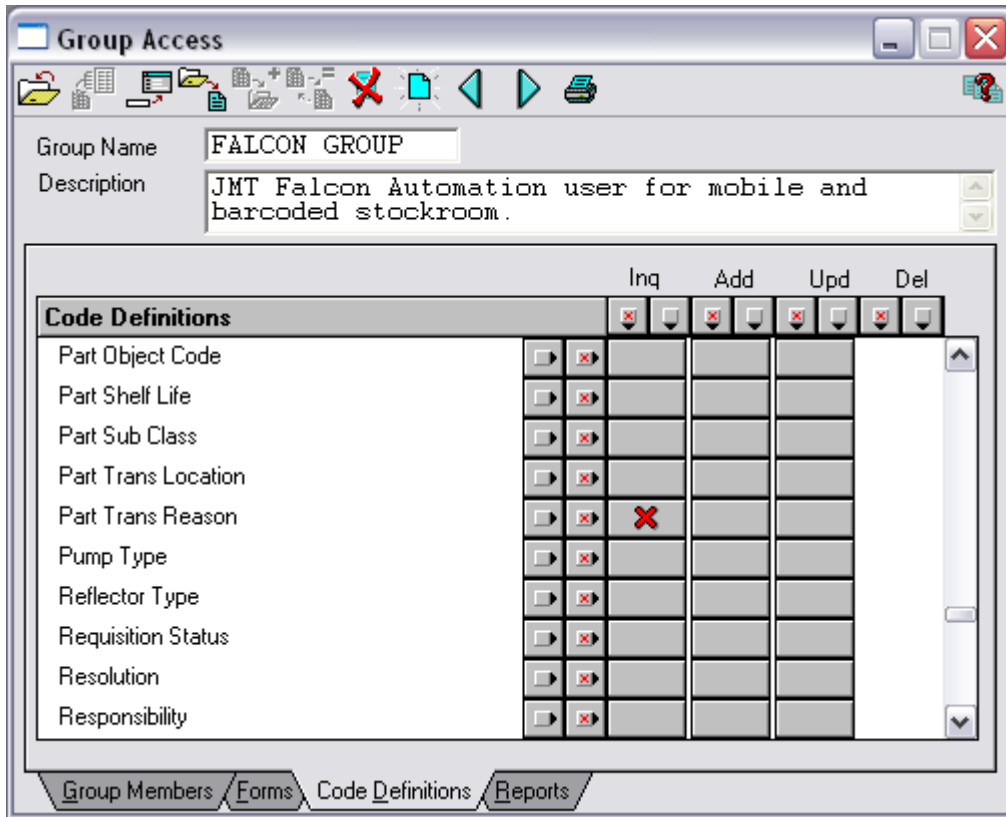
Group Access

Group Name FALCON GROUP

Description JMT Falcon Automation user for mobile and barcoded stockroom.

| Code Definitions | Inq | Add | Upd | Del |
|---|---|---|---|---|
| Part Object Code | | | | |
| Part Shelf Life | | | | |
| Part Sub Class | | | | |
| Part Trans Location | | | | |
| Part Trans Reason | ✕ | | | |
| Pump Type | | | | |
| Reflector Type | | | | |
| Requisition Status | | | | |
| Resolution | | | | |
| Responsibility | | | | |

Group Members Forms Code Definitions Reports